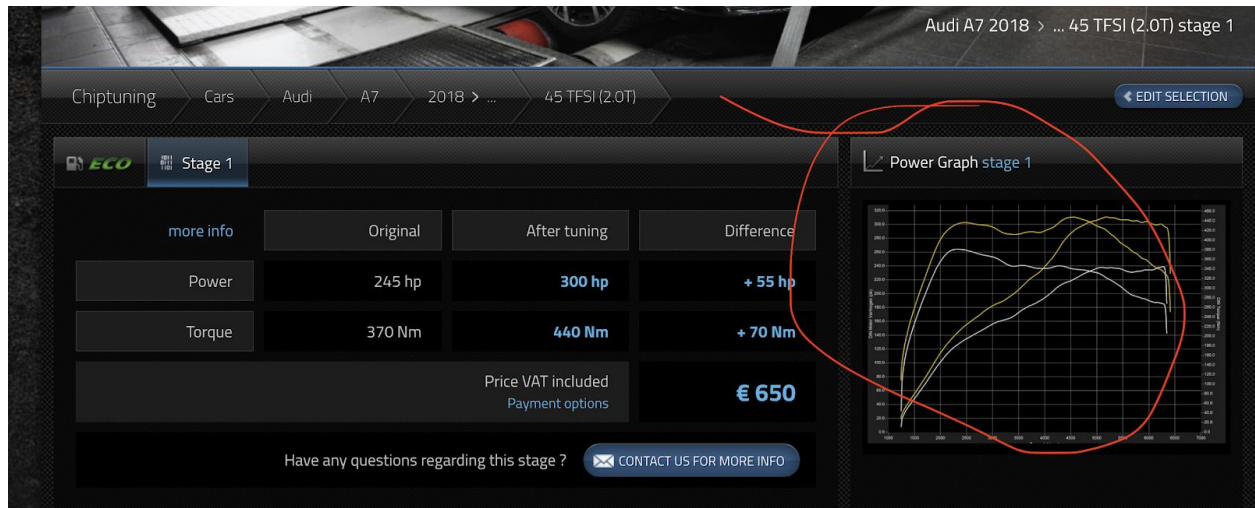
Audi A7 2018 > ... 45 TFSI (2.0T) stage 1

Chiptuning > Cars > Audi > A7 > 2018 > ... > 45 TFSI (2.0T)

EDIT SELECTION

ECO

Stage 1

Power Graph stage 1

| more info | Original | After tuning | Difference |
|---|---|---|---|
| Power | 245 hp | 300 hp | + 55 hp |
| Torque | 370 Nm | 440 Nm | + 70 Nm |

Price VAT included
Payment options

€ 650

Have any questions regarding this stage ?

CONTACT US FOR MORE INFO

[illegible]